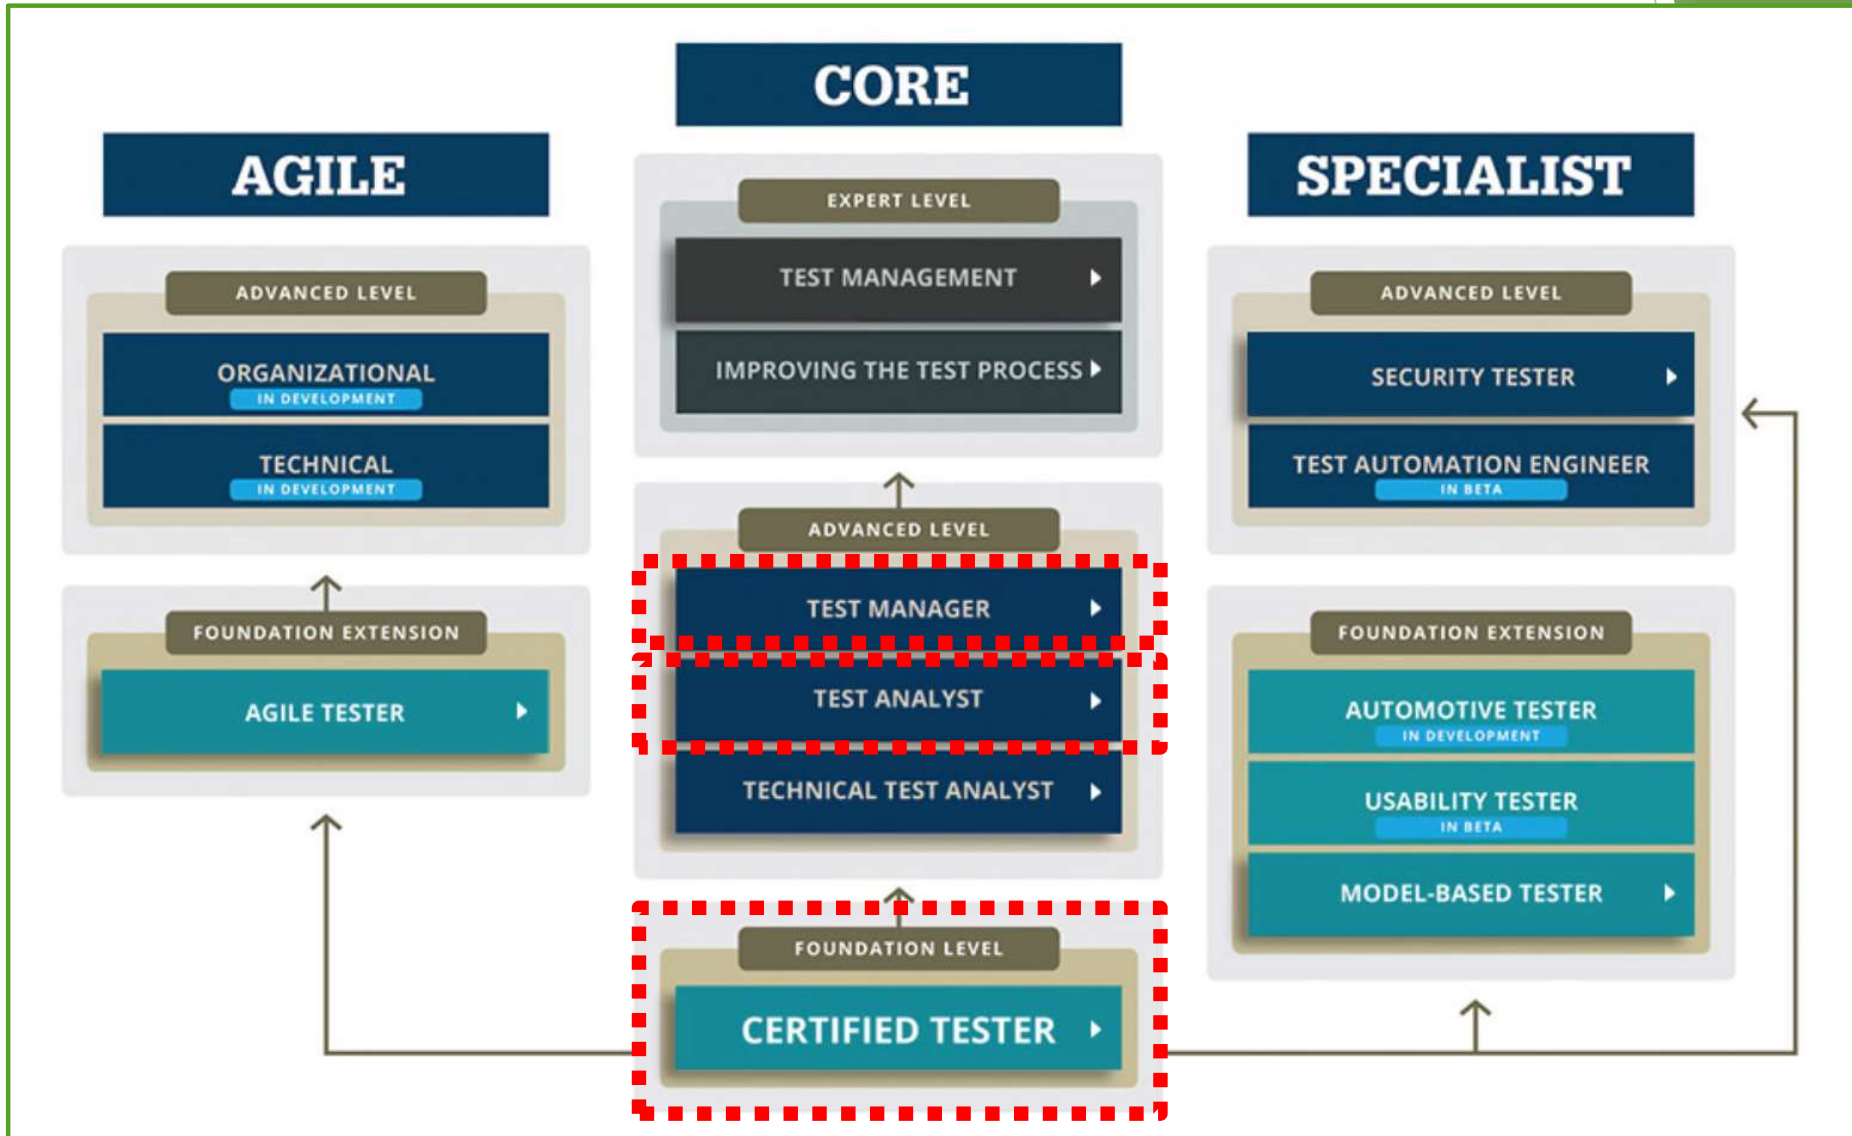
CORE

AGILE

SPECIALIST

EXPERT LEVEL

TEST MANAGEMENT

IMPROVING THE TEST PROCESS

ADVANCED LEVEL

ORGANIZATIONAL
IN DEVELOPMENT

TECHNICAL
IN DEVELOPMENT

FOUNDATION EXTENSION

AGILE TESTER

ADVANCED LEVEL

TEST MANAGER

TEST ANALYST

TECHNICAL TEST ANALYST

FOUNDATION LEVEL

CERTIFIED TESTER

ADVANCED LEVEL

SECURITY TESTER

TEST AUTOMATION ENGINEER
IN BETA

FOUNDATION EXTENSION

AUTOMOTIVE TESTER
IN DEVELOPMENT

USABILITY TESTER
IN BETA

MODEL-BASED TESTER